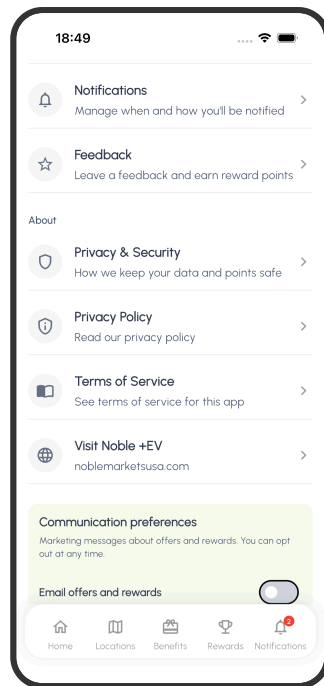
18:49

Notifications
Manage when and how you'll be notified

Feedback
Leave a feedback and earn reward points

About

Privacy & Security
How we keep your data and points safe

Privacy Policy
Read our privacy policy

Terms of Service
See terms of service for this app

Visit Noble +EV
noblemarketsusa.com

Communication preferences
Marketing messages about offers and rewards. You can opt out at any time.

Email offers and rewards

Home Locations Benefits Rewards 2 Notifications